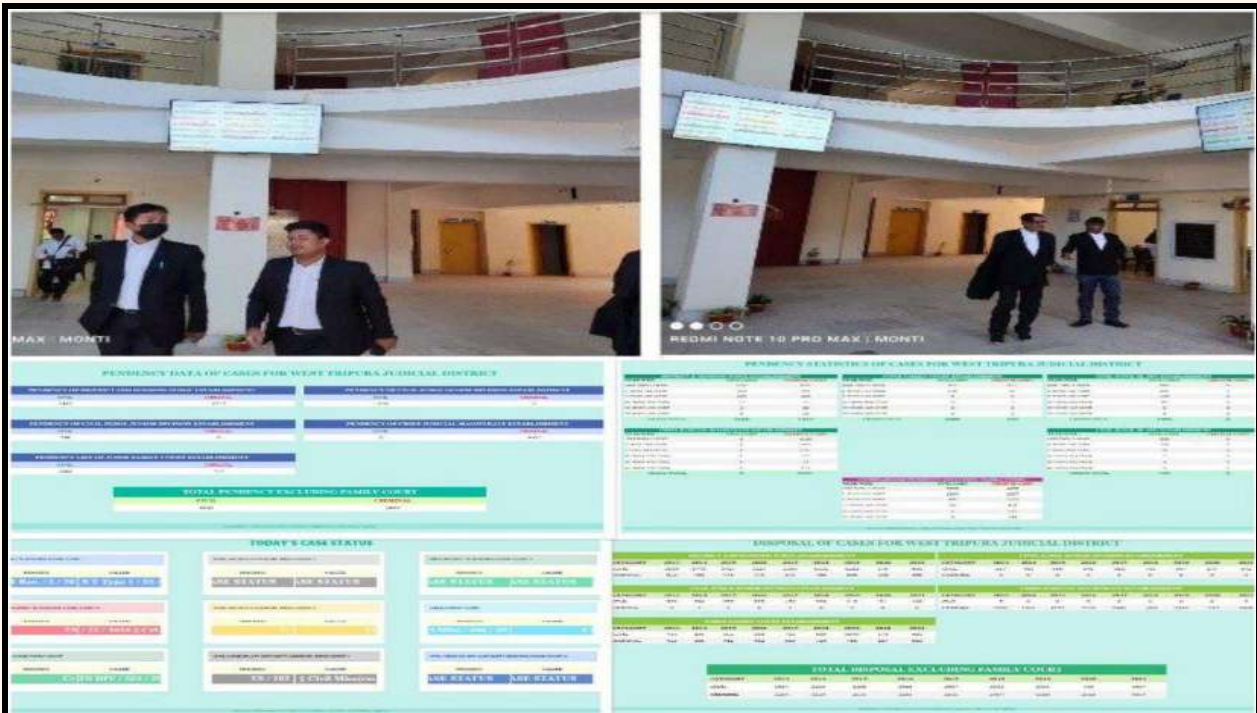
MAX : MONTI

REDMI NOTE 10 PRO MAX | MONTI

PENDENCY DATA OF CASES FOR WEST TRIPURA JUDICIAL DISTRICT

TOTAL PENDENCY EXCLUDING FAMILY COURT

PENDENCY STATISTICS OF CASES FOR WEST TRIPURA JUDICIAL DISTRICT

TODAY'S CASE STATUS

CASE STATUS CASE STATUS

DISPOSAL OF CASES FOR WEST TRIPURA JUDICIAL DISTRICT

TOTAL DISPOSAL EXCLUDING FAMILY COURT